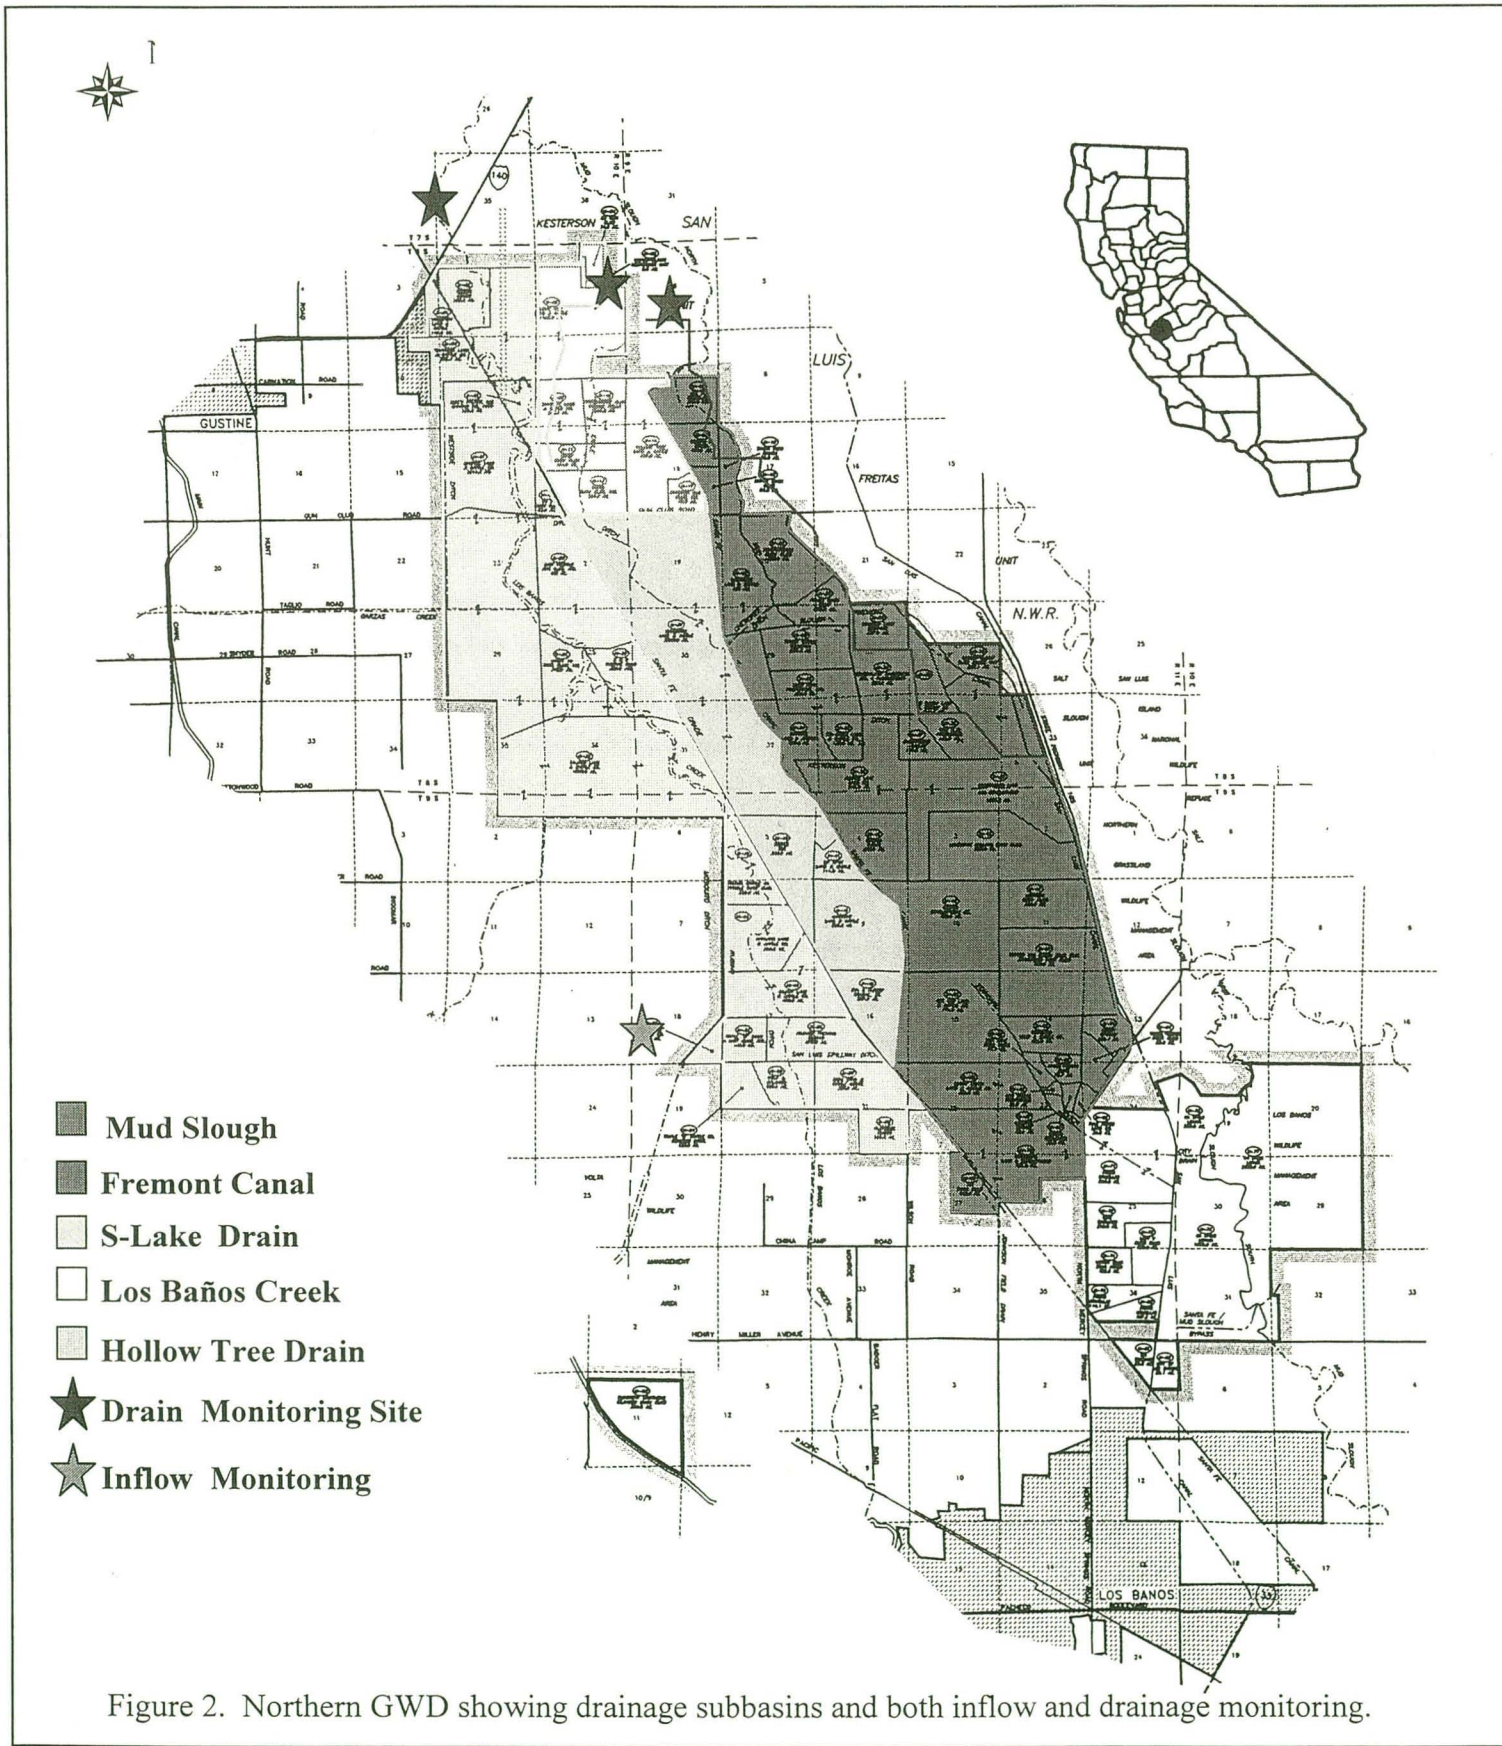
KESTERSON
SAN
LUIS
FREITAS
UNIT
N.W.R.
GUSTINE
CARNATION ROAD
GUN CLUB ROAD
SNYDER ROAD
CHINA CAMP ROAD
HENRY MILLER AVENUE
LOS BANOS
NORTHERN GRASSLAND WILDLIFE MANAGEMENT AREA
LOS BANOS WILDLIFE MANAGEMENT AREA

Mud Slough
Fremont Canal
S-Lake Drain
Los Baños Creek
Hollow Tree Drain
Drain Monitoring Site
Inflow Monitoring

Figure 2. Northern GWD showing drainage subbasins and both inflow and drainage monitoring.